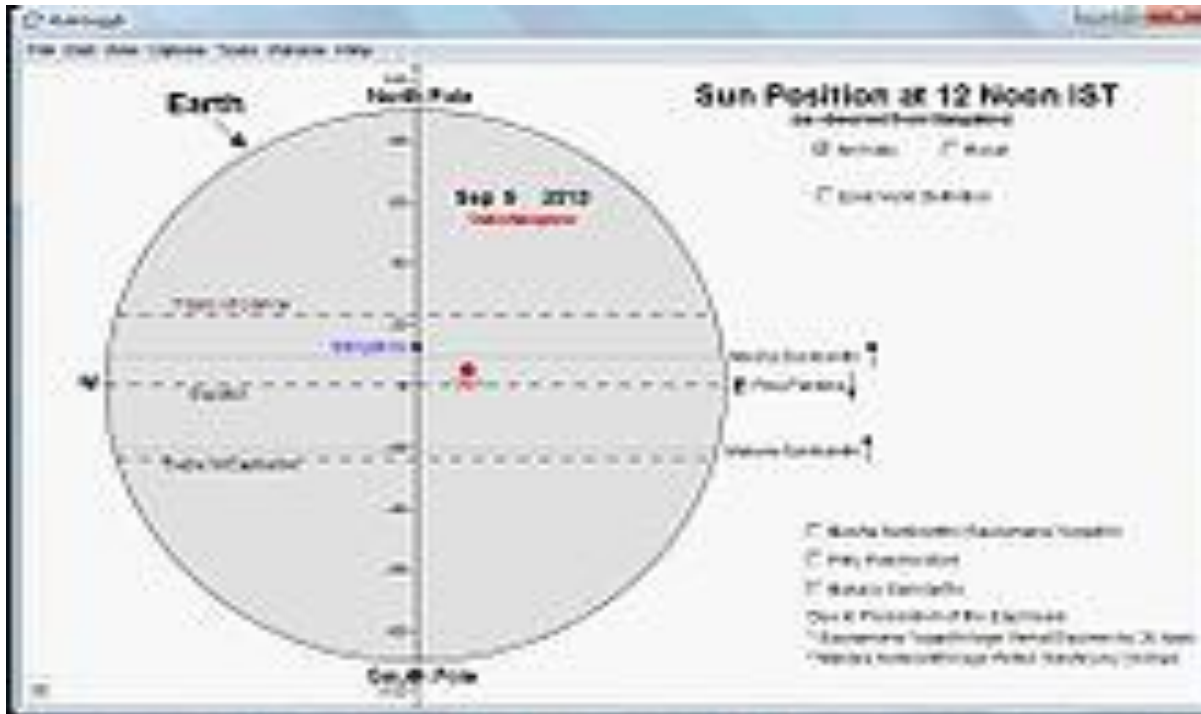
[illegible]

File Edit View Options Tools Window Help

Earth

North Pole

Sun Position at 12 Noon IST

(as observed from Bangalore)

Animate

Reset

Sep 9 2012

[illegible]

Tropic of Cancer

Bangalore

W

Equator

E

Tropic of Capricorn

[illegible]

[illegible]

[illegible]

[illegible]

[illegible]

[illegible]

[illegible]

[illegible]

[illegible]

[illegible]

South Pole